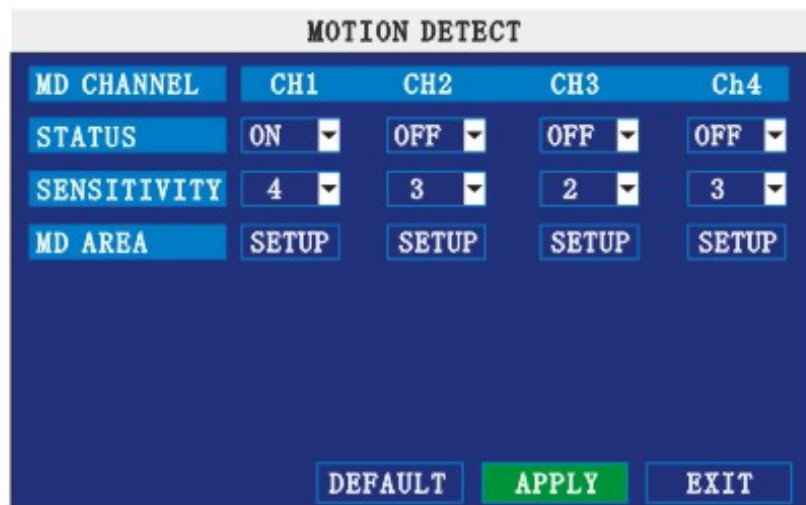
MOTION DETECT

| MD CHANNEL | CH1 | CH2 | CH3 | Ch4 |
|---|---|---|---|---|
| STATUS | ON | OFF | OFF | OFF |
| SENSITIVITY | 4 | 3 | 2 | 3 |
| MD AREA | SETUP | SETUP | SETUP | SETUP |

DEFAULT APPLY EXIT